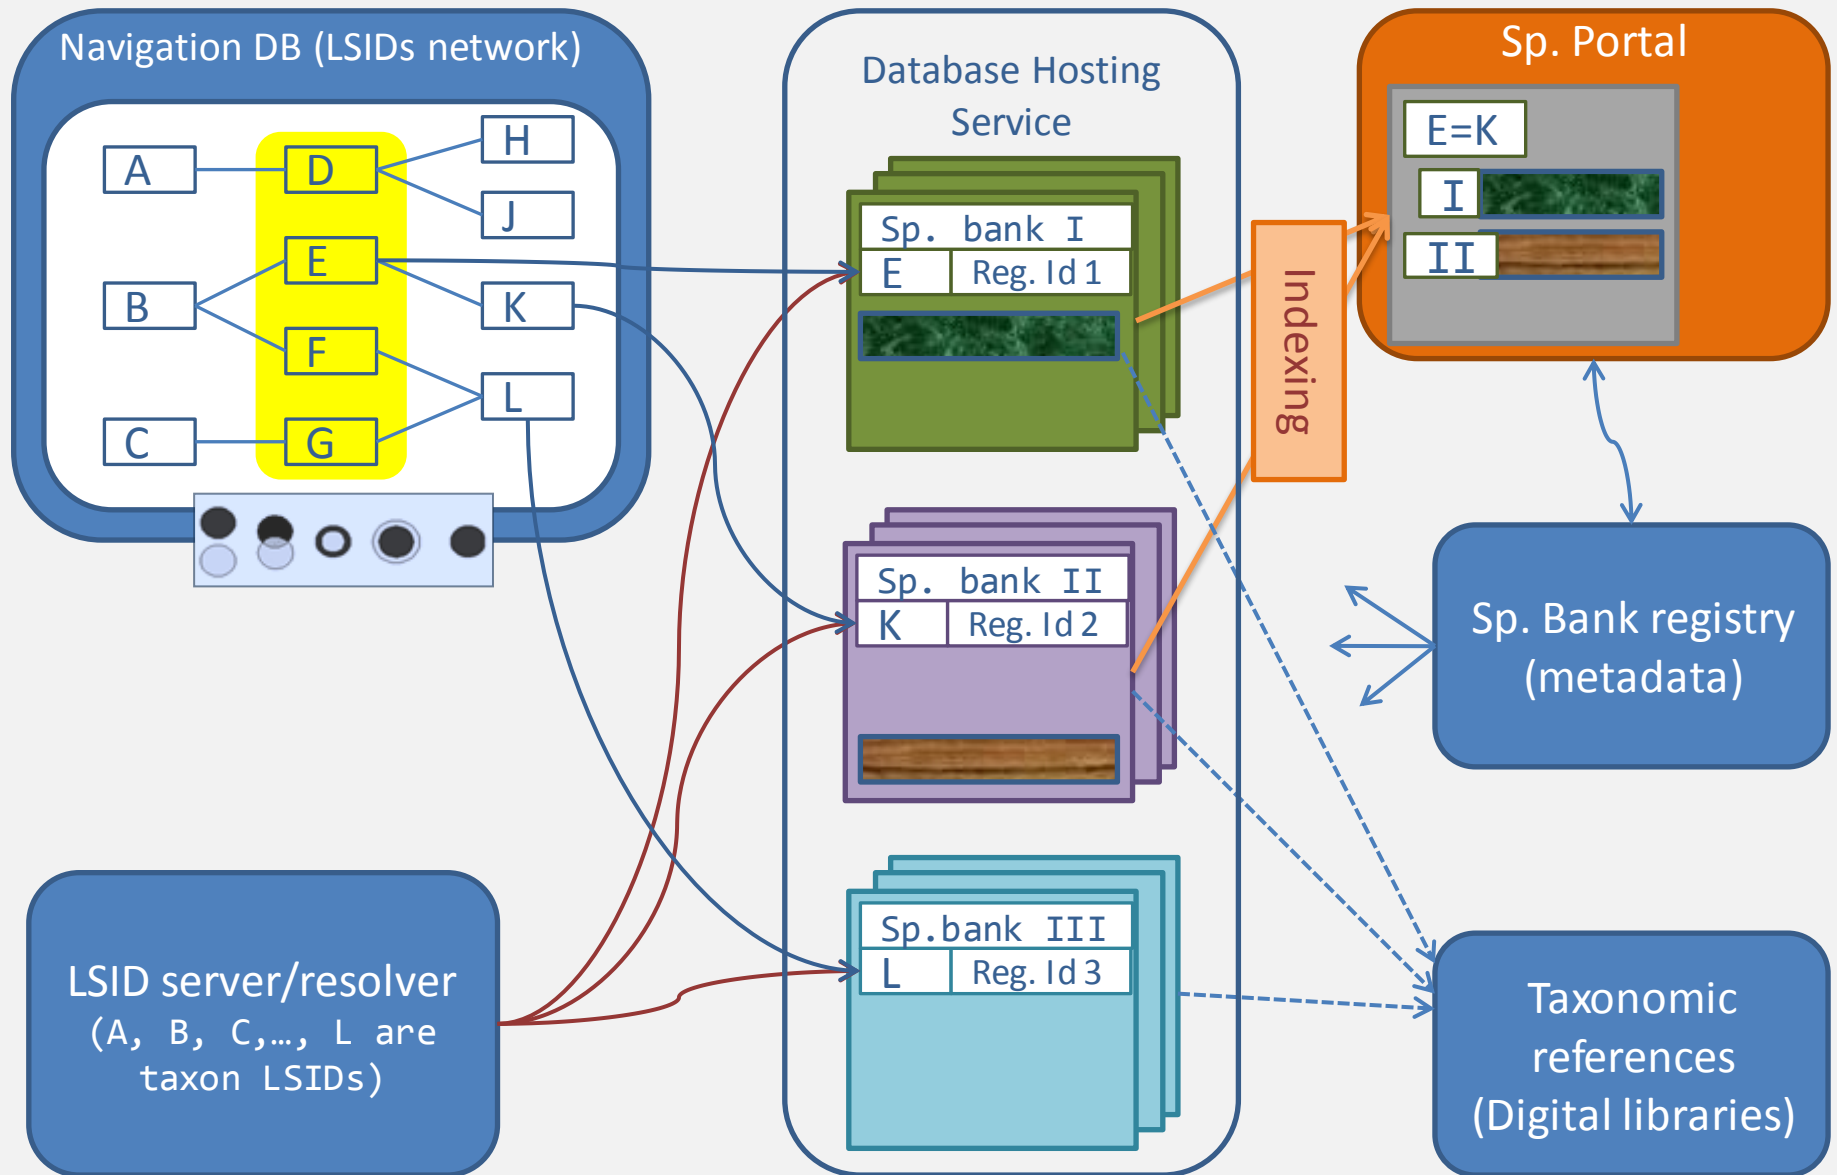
Navigation DB (LSIDs network)

A
D
H
J
B
E
K
F
L
C
G

Database Hosting Service

Sp. bank I
E
Reg. Id 1

Sp. bank II
K
Reg. Id 2

Sp.bank III
L
Reg. Id 3

Indexing

Sp. Portal
E=K
I
II

Sp. Bank registry (metadata)

Taxonomic references (Digital libraries)

LSID server/resolver (A, B, C,…, L are taxon LSIDs)